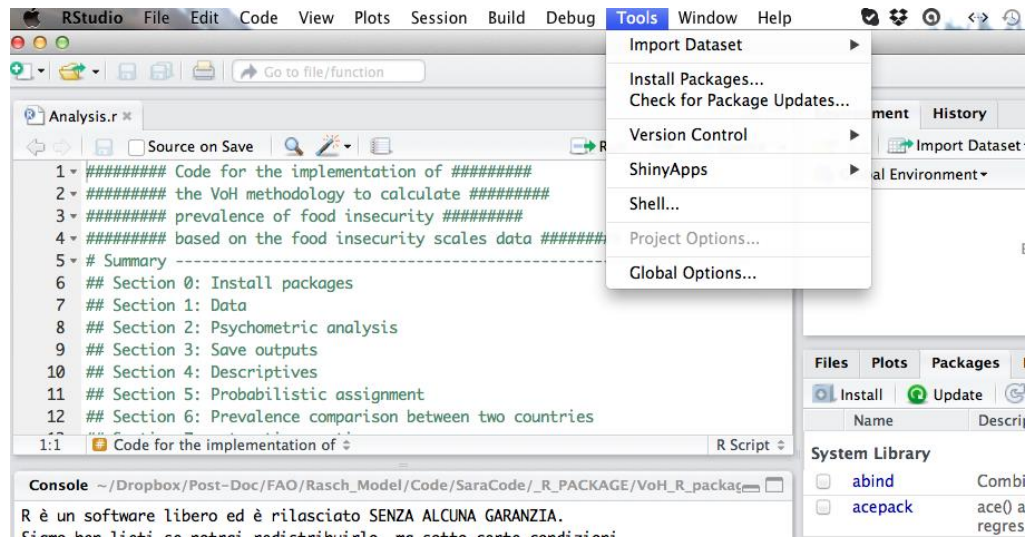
RStudio File Edit Code View Plots Session Build Debug Tools Window Help

Go to file/function

Analysis.r ×

Source on Save

1 ######### Code for the implementation of #########
2 ######### the VoH methodology to calculate #########
3 ######### prevalence of food insecurity #########
4 ######### based on the food insecurity scales data ########
5 # Summary ------------------------------------------------
6 ## Section 0: Install packages
7 ## Section 1: Data
8 ## Section 2: Psychometric analysis
9 ## Section 3: Save outputs
10 ## Section 4: Descriptives
11 ## Section 5: Probabilistic assignment
12 ## Section 6: Prevalence comparison between two countries

1:1 Code for the implementation of ÷ R Script ÷

Console ~/Dropbox/Post-Doc/FAO/Rasch_Model/Code/SaraCode/_R_PACKAGE/VoH_R_packag

R è un software libero ed è rilasciato SENZA ALCUNA GARANZIA.
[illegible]

Import Dataset
Install Packages...
Check for Package Updates...
Version Control
ShinyApps
Shell...
Project Options...
Global Options...

ment History
Import Dataset
al Environment

Files Plots Packages
Install Update
Name Descrip
System Library
abind Combi
acepack ace() a regres